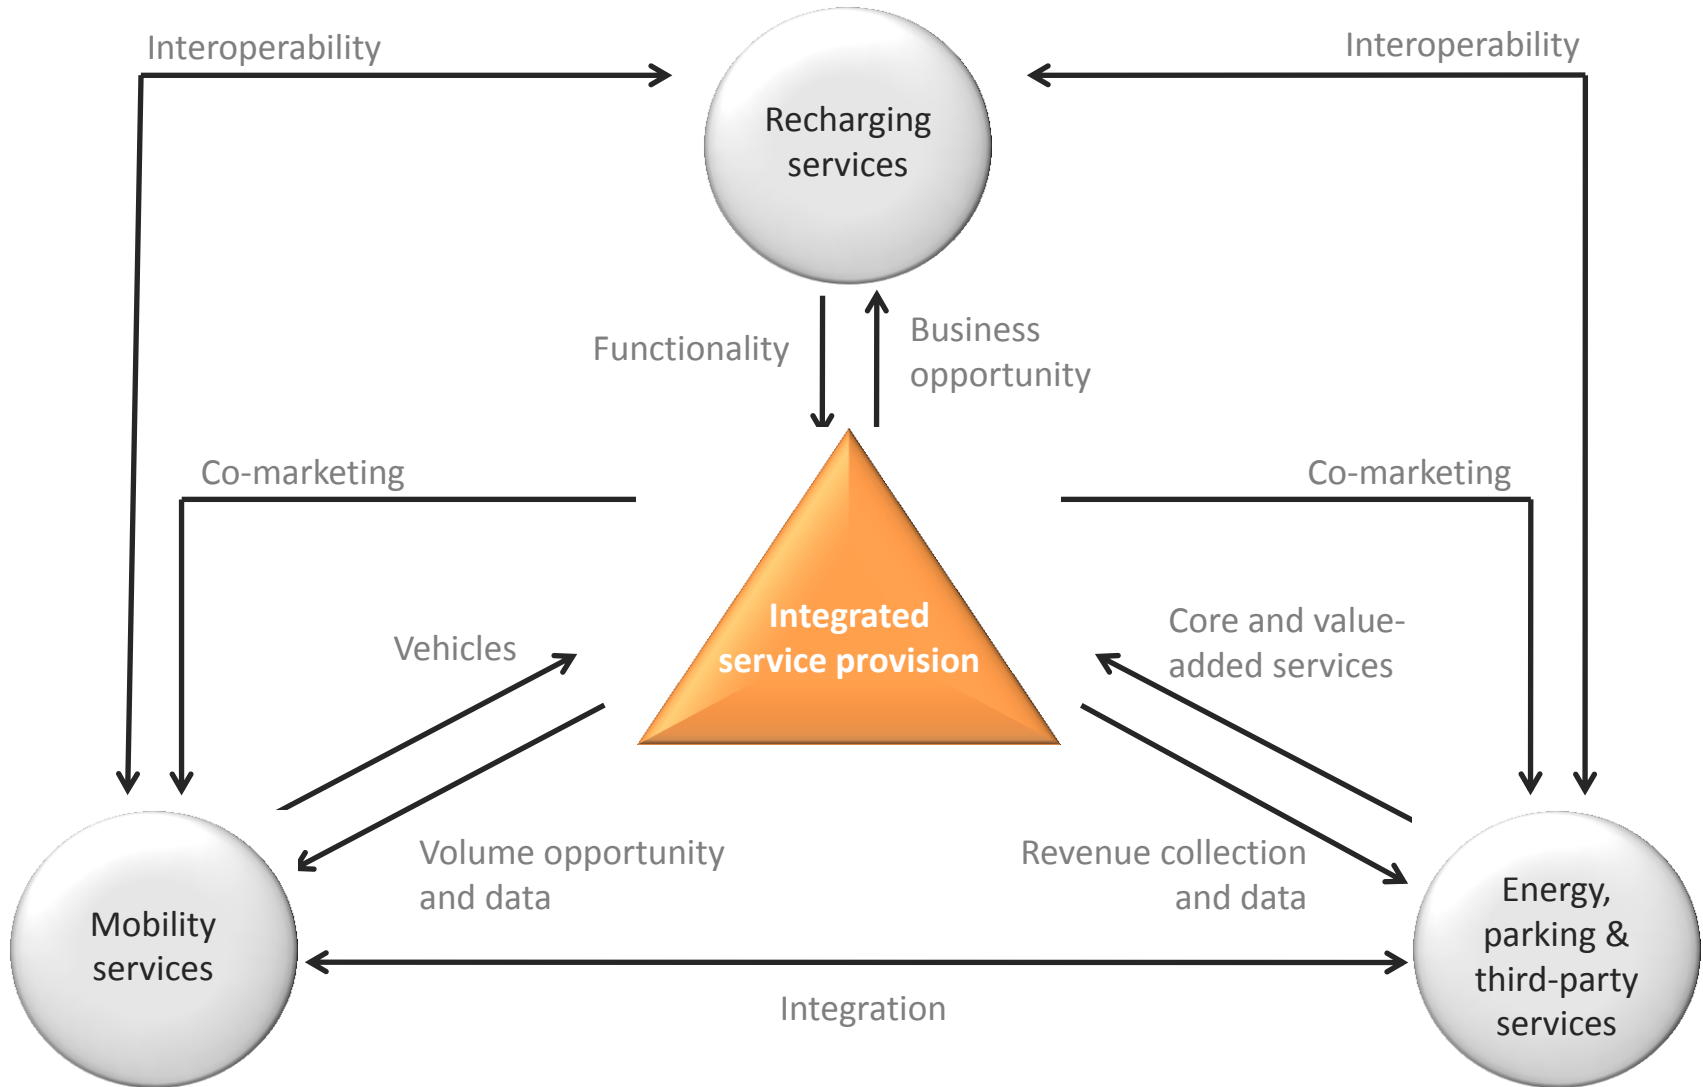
Interoperability

Interoperability

Recharging services

Functionality

Business opportunity

Co-marketing

Co-marketing

Integrated service provision

Vehicles

Core and value-added services

Volume opportunity and data

Revenue collection and data

Mobility services

Energy, parking & third-party services

Integration